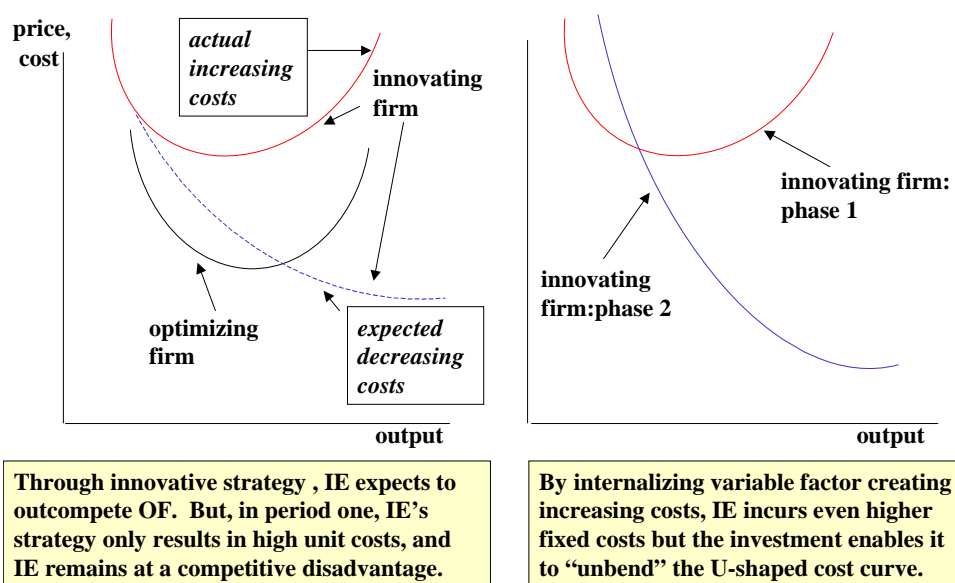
price, cost

actual increasing costs

innovating firm

optimizing firm

expected decreasing costs

output

innovating firm: phase 1

innovating firm:phase 2

output

Through innovative strategy , IE expects to outcompete OF. But, in period one, IE's strategy only results in high unit costs, and IE remains at a competitive disadvantage.

By internalizing variable factor creating increasing costs, IE incurs even higher fixed costs but the investment enables it to "unbend" the U-shaped cost curve.